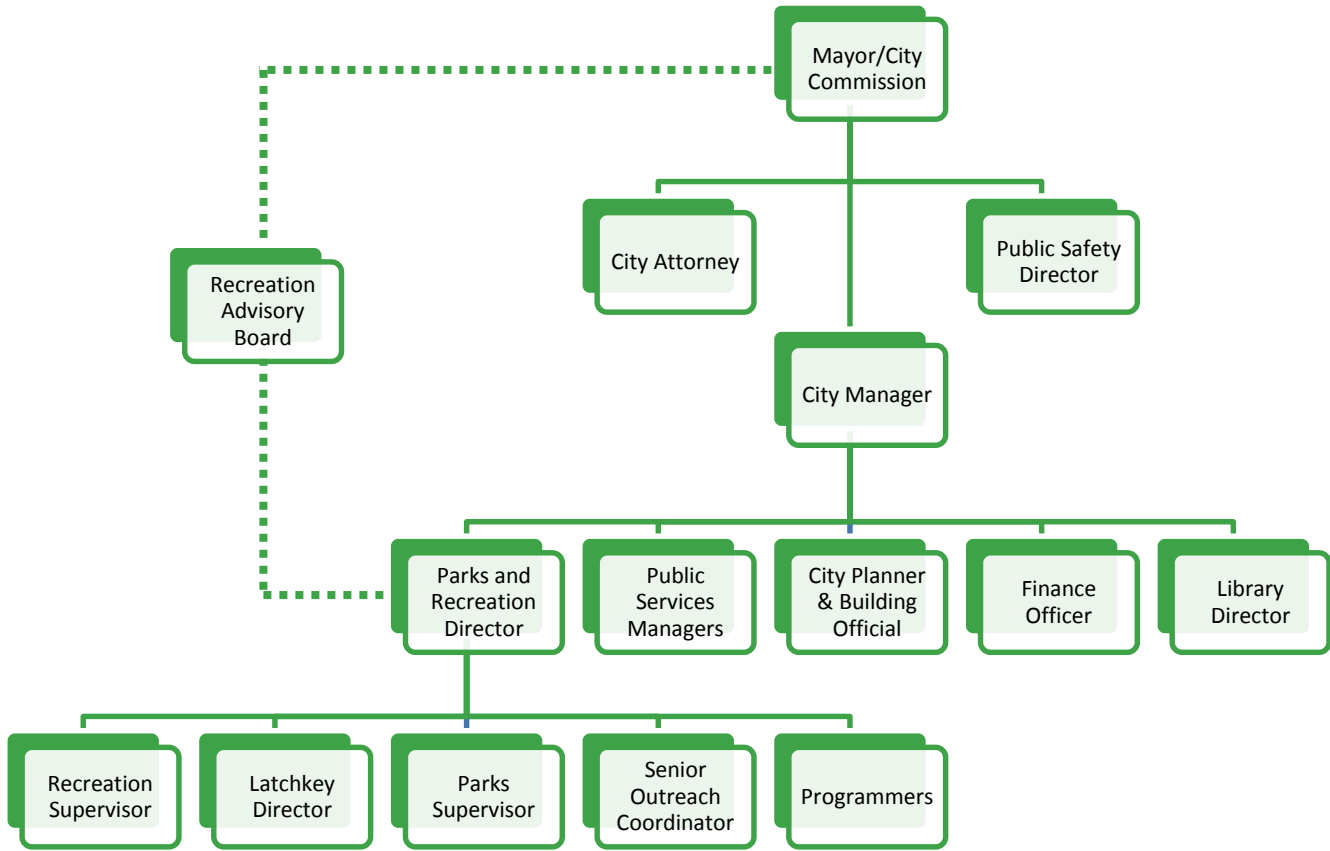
Mayor/City Commission

Recreation Advisory Board

City Attorney

Public Safety Director

City Manager

Parks and Recreation Director

Public Services Managers

City Planner & Building Official

Finance Officer

Library Director

Recreation Supervisor

Latchkey Director

Parks Supervisor

Senior Outreach Coordinator

Programmers